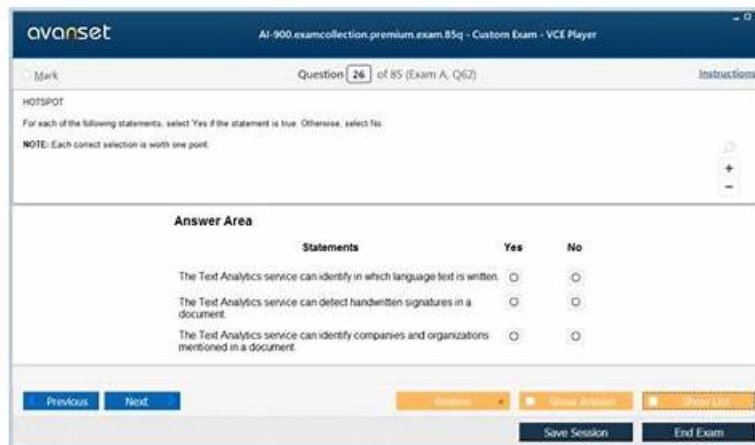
avanset

AI-900.examcollection.premium.exam.85q - Custom Exam - VCE Player

Mark

Question 26 of 85 (Exam A, Q62)

Instructions

HOTSPOT

For each of the following statements, select Yes if the statement is true. Otherwise, select No.

NOTE: Each correct selection is worth one point.

+
−

Answer Area

| Statements | Yes | No |
|---|---|---|
| The Text Analytics service can identify in which language text is written. | ○ | ○ |
| The Text Analytics service can detect handwritten signatures in a document. | ○ | ○ |
| The Text Analytics service can identify companies and organizations mentioned in a document. | ○ | ○ |

Previous Next

Review Show Answer Show List

Save Session End Exam